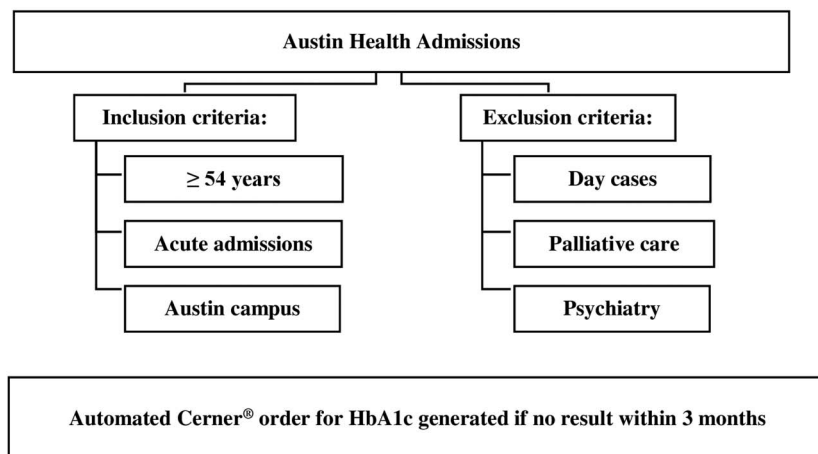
Austin Health Admissions

Inclusion criteria:

$\geq$ 54 years

Acute admissions

Austin campus

Exclusion criteria:

Day cases

Palliative care

Psychiatry

Automated Cerner® order for HbA1c generated if no result within 3 months